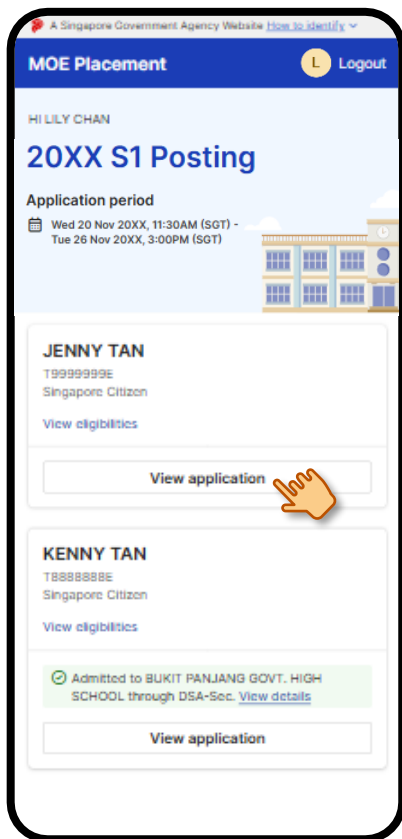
A Singapore Government Agency Website How to identify

MOE Placement

L Logout

HI LILY CHAN

20XX S1 Posting

Application period

Wed 20 Nov 20XX, 11:30AM (SGT) - Tue 26 Nov 20XX, 3:00PM (SGT)

JENNY TAN

T9999999E

Singapore Citizen

View eligibilities

View application

KENNY TAN

T8888888E

Singapore Citizen

View eligibilities

Admitted to BUKIT PANJANG GOVT. HIGH SCHOOL through DSA-Sec. View details

View application